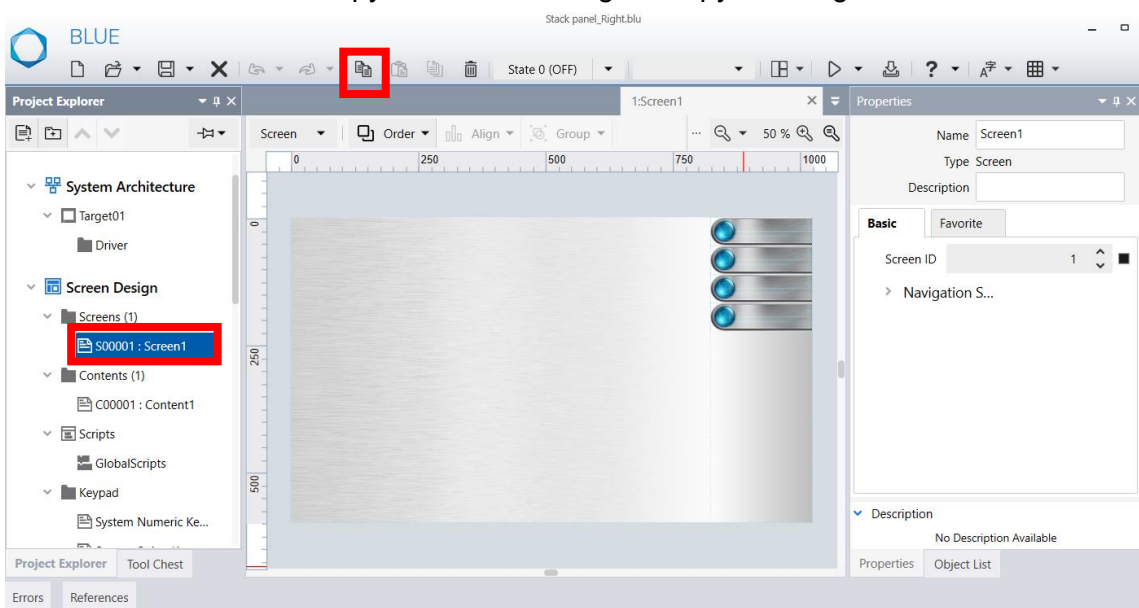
Stack panel_Right.blu

BLUE

State 0 (OFF)

Project Explorer

System Architecture

Target01

Driver

Screen Design

Screens (1)

S00001 : Screen1

Contents (1)

C00001 : Content1

Scripts

GlobalScripts

Keypad

System Numeric Ke...

Project Explorer Tool Chest

1:Screen1

Screen Order Align Group 50 %

0 250 500 750 1000

0

250

500

Properties

Name Screen1

Type Screen

Description

Basic Favorite

Screen ID 1

Navigation S...

Description

No Description Available

Properties Object List

Errors References